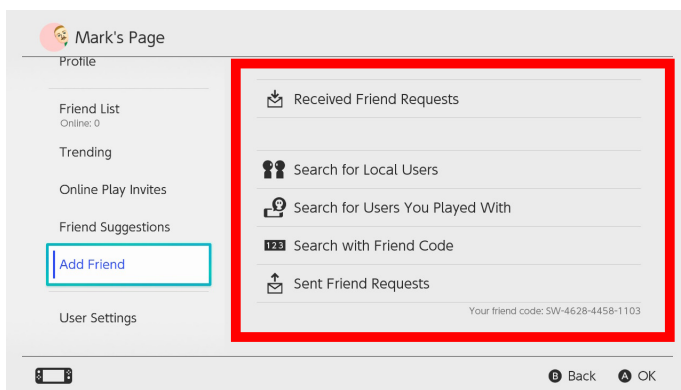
Mark's Page

Profile

Friend List
Online: 0

Trending

Online Play Invites

Friend Suggestions

Add Friend

User Settings

Received Friend Requests

Search for Local Users

Search for Users You Played With

123 Search with Friend Code

Sent Friend Requests

Your friend code: SW-4628-4458-1103

B Back A OK